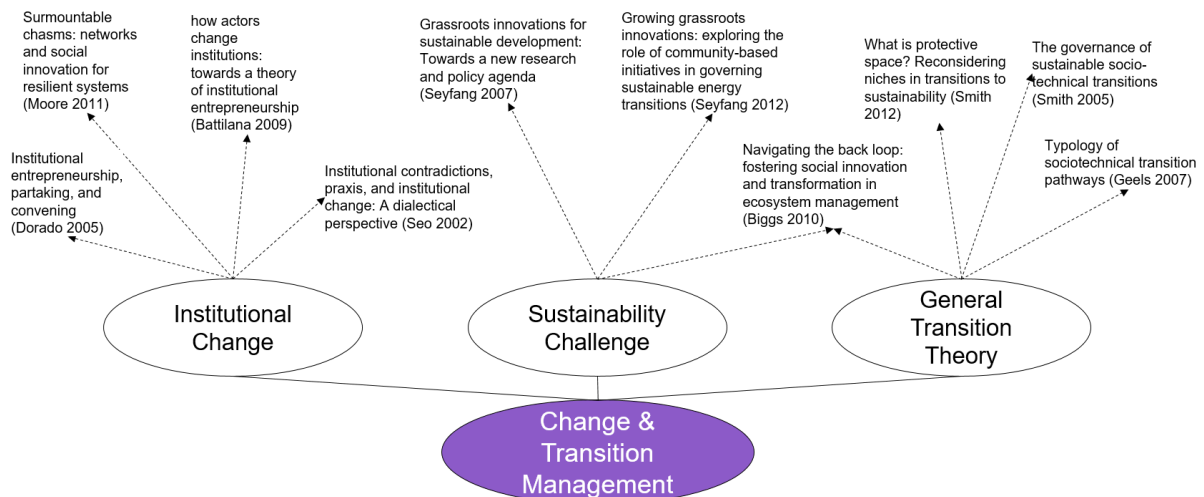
Surmountable chasms: networks and social innovation for resilient systems (Moore 2011)

how actors change institutions: towards a theory of institutional entrepreneurship (Battilana 2009)

Institutional entrepreneurship, partaking, and convening (Dorado 2005)

Institutional contradictions, praxis, and institutional change: A dialectical perspective (Seo 2002)

Grassroots innovations for sustainable development: Towards a new research and policy agenda (Seyfang 2007)

Growing grassroots innovations: exploring the role of community-based initiatives in governing sustainable energy transitions (Seyfang 2012)

What is protective space? Reconsidering niches in transitions to sustainability (Smith 2012)

The governance of sustainable socio-technical transitions (Smith 2005)

Navigating the back loop: fostering social innovation and transformation in ecosystem management (Biggs 2010)

Typology of sociotechnical transition pathways (Geels 2007)

Institutional Change

Sustainability Challenge

General Transition Theory

Change & Transition Management